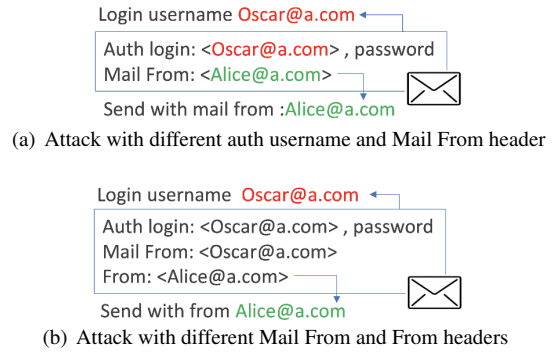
Login username Oscar@a.com

Auth login: <Oscar@a.com> , password
Mail From: <Alice@a.com>

Send with mail from :Alice@a.com

(a) Attack with different auth username and Mail From header

Login username Oscar@a.com

Auth login: <Oscar@a.com> , password
Mail From: <Oscar@a.com>
From: <Alice@a.com>

Send with from Alice@a.com

(b) Attack with different Mail From and From headers